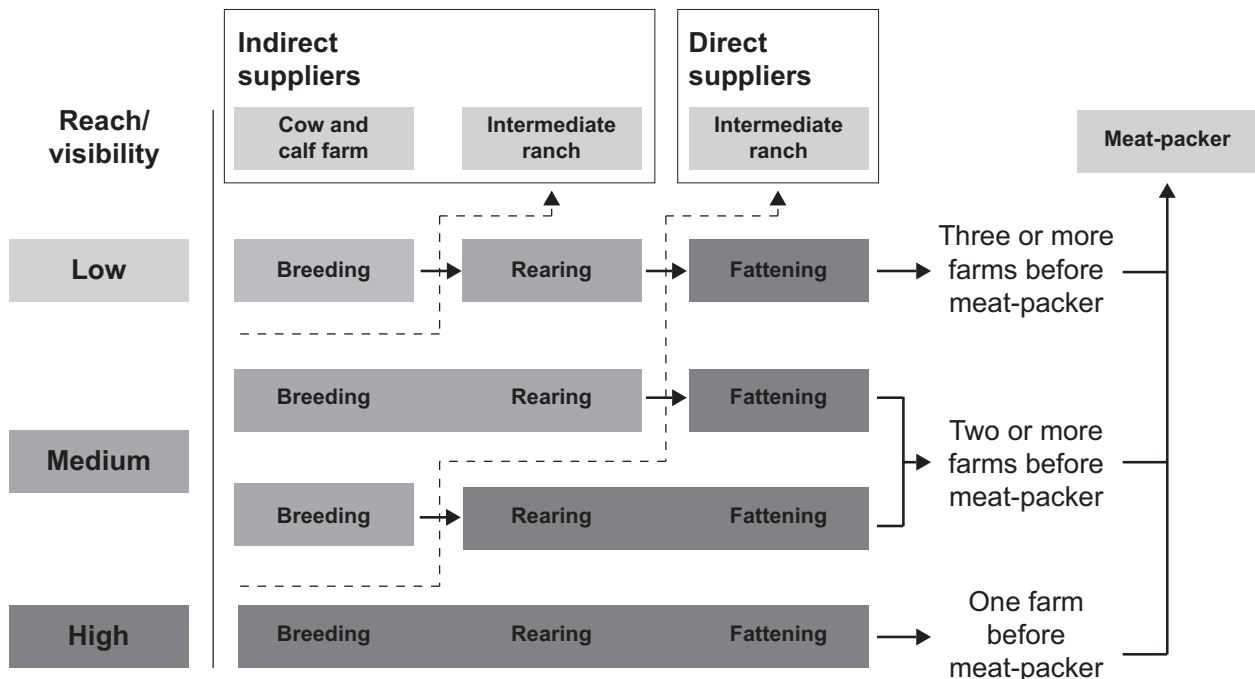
Indirect suppliers

Cow and calf farm

Intermediate ranch

Direct suppliers

Intermediate ranch

Reach/ visibility

Meat-packer

Low

Breeding

Rearing

Fattening

Three or more farms before meat-packer

Medium

Breeding

Rearing

Fattening

Breeding

Rearing

Fattening

Two or more farms before meat-packer

High

Breeding

Rearing

Fattening

One farm before meat-packer